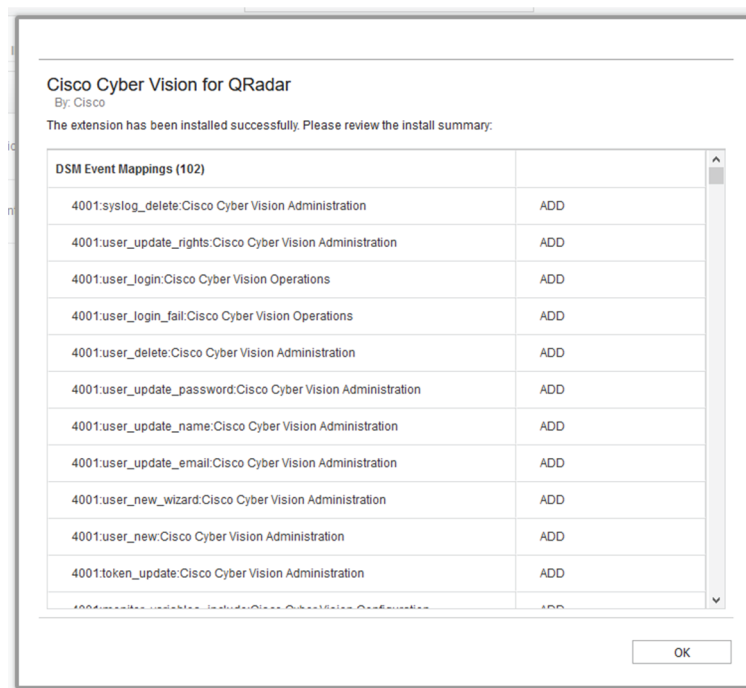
Cisco Cyber Vision for QRadar
By: Cisco

The extension has been installed successfully. Please review the install summary:

| DSM Event Mappings (102) | |
|---|---|
| 4001:syslog_delete:Cisco Cyber Vision Administration | ADD |
| 4001:user_update_rights:Cisco Cyber Vision Administration | ADD |
| 4001:user_login:Cisco Cyber Vision Operations | ADD |
| 4001:user_login_fail:Cisco Cyber Vision Operations | ADD |
| 4001:user_delete:Cisco Cyber Vision Administration | ADD |
| 4001:user_update_password:Cisco Cyber Vision Administration | ADD |
| 4001:user_update_name:Cisco Cyber Vision Administration | ADD |
| 4001:user_update_email:Cisco Cyber Vision Administration | ADD |
| 4001:user_new_wizard:Cisco Cyber Vision Administration | ADD |
| 4001:user_new:Cisco Cyber Vision Administration | ADD |
| 4001:token_update:Cisco Cyber Vision Administration | ADD |
| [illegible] | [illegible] |

OK